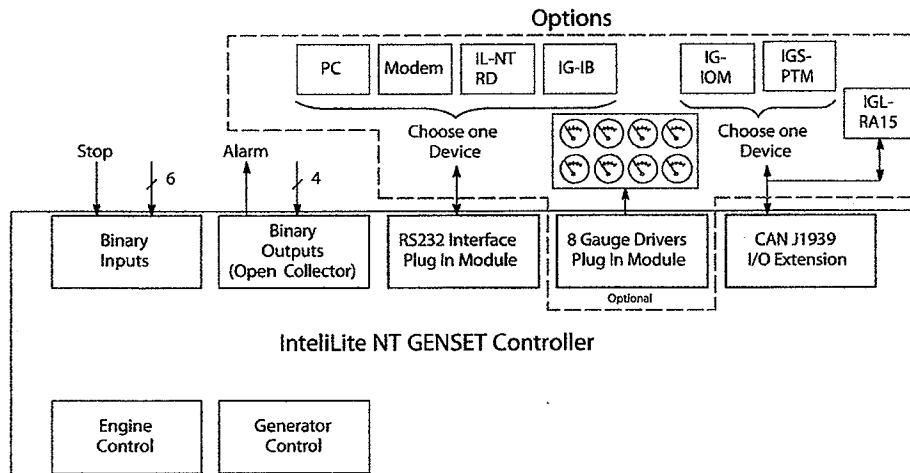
Options

PC

Modem

IL-NT RD

IG-IB

IG-IOM

IGS-PTM

IGL-RA15

Choose one Device

Choose one Device

Stop

6

Alarm

4

Binary Inputs

Binary Outputs (Open Collector)

RS232 Interface Plug In Module

8 Gauge Drivers Plug In Module

Optional

CAN J1939 I/O Extension

InteliLite NT GENSET Controller

Engine Control

Generator Control